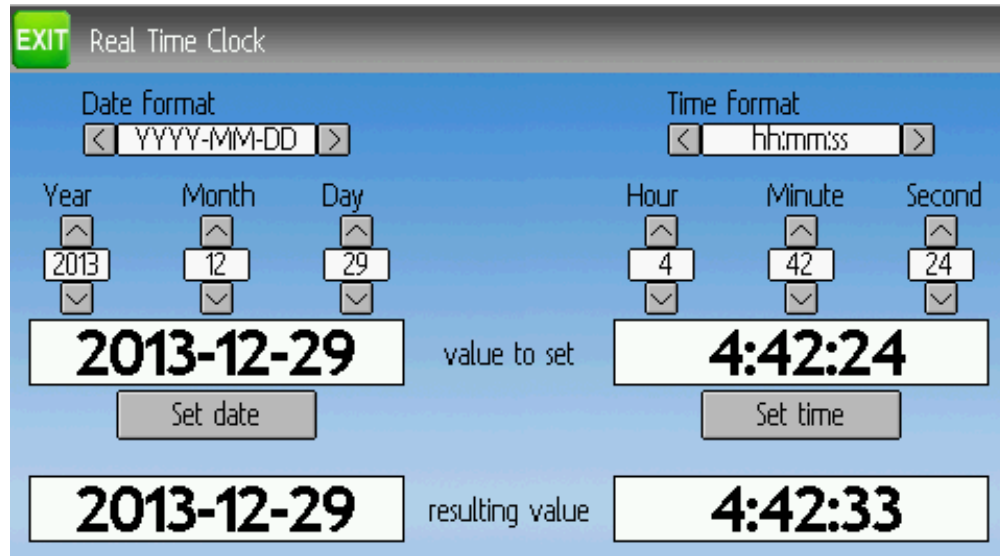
EXIT Real Time Clock

Date format
< YYYY-MM-DD >

Time format
< hh:mm:ss >

Year
2013

Month
12

Day
29

Hour
4

Minute
42

Second
24

2013-12-29

value to set

4:42:24

Set date

Set time

2013-12-29

resulting value

4:42:33